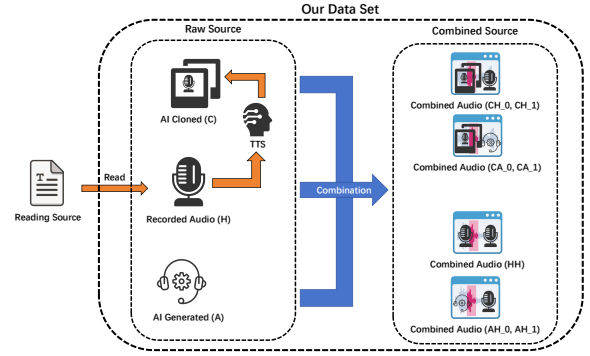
Our Data Set

Raw Source

AI Cloned (C)

TTS

Read

Reading Source

Recorded Audio (H)

AI Generated (A)

Combination

Combined Source

Combined Audio (CH_0, CH_1)

Combined Audio (CA_0, CA_1)

Combined Audio (HH)

Combined Audio (AH_0, AH_1)